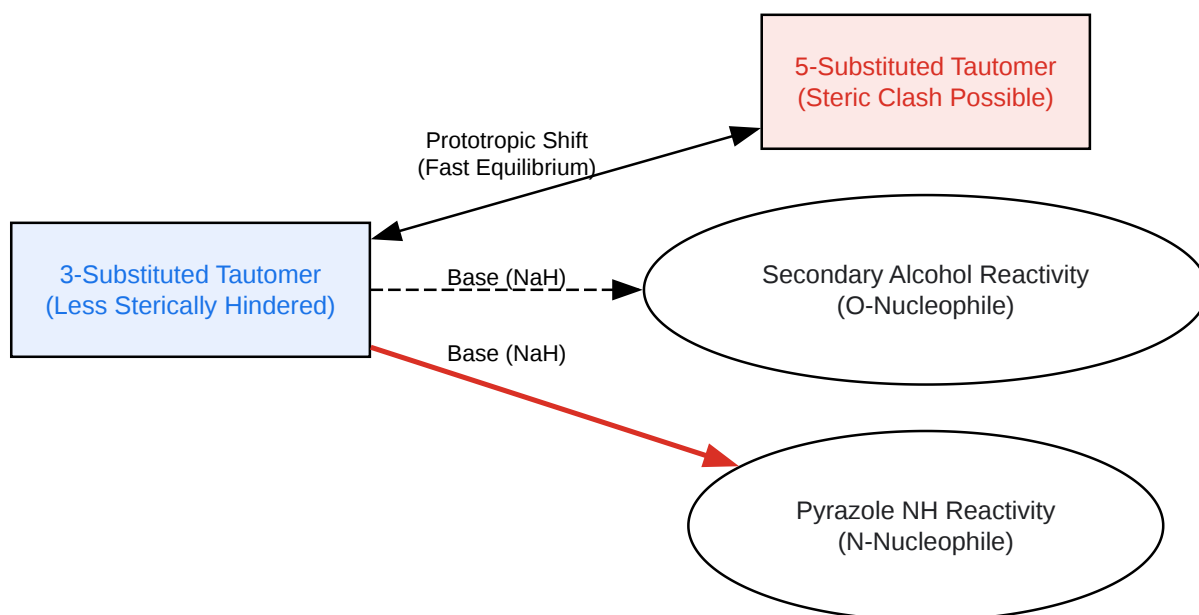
5-Substituted Tautomer
(Steric Clash Possible)

Prototropic Shift
(Fast Equilibrium)

3-Substituted Tautomer
(Less Sterically Hindered)

Base (NaH)

Secondary Alcohol Reactivity
(O-Nucleophile)

Base (NaH)

Pyrazole NH Reactivity
(N-Nucleophile)